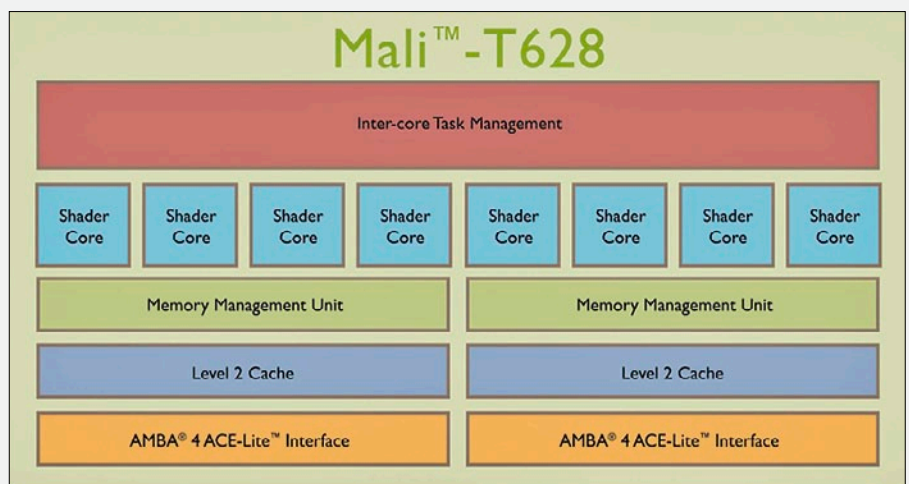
Mali™-T628

Inter-core Task Management

Shader Core

Shader Core

Shader Core

Shader Core

Shader Core

Shader Core

Shader Core

Shader Core

Memory Management Unit

Memory Management Unit

Level 2 Cache

Level 2 Cache

AMBA® 4 ACE-Lite™ Interface

AMBA® 4 ACE-Lite™ Interface